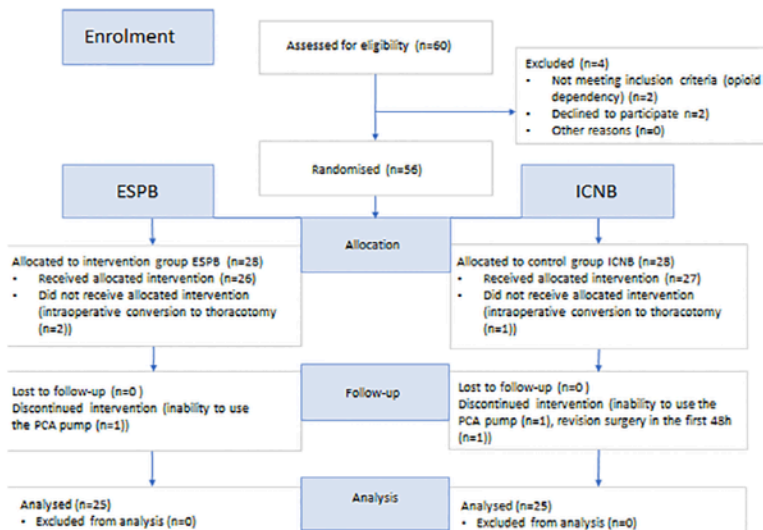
Enrolment

Assessed for eligibility (n=60)

Excluded (n=4)
• Not meeting inclusion criteria (opioid dependency) (n=2)
• Declined to participate n=2)
• Other reasons (n=0)

Randomised (n=56)

ESPB

ICNB

Allocation

Allocated to intervention group ESPB (n=28)
• Received allocated intervention (n=26)
• Did not receive allocated intervention (intraoperative conversion to thoracotomy (n=2))

Allocated to control group ICNB (n=28)
• Received allocated intervention (n=27)
• Did not receive allocated intervention (intraoperative conversion to thoracotomy (n=1))

Follow-up

Lost to follow-up (n=0)
Discontinued intervention (inability to use the PCA pump (n=1))

Lost to follow-up (n=0)
Discontinued intervention (inability to use the PCA pump (n=1), revision surgery in the first 48h (n=1))

Analysis

Analysed (n=25)
• Excluded from analysis (n=0)

Analysed (n=25)
• Excluded from analysis (n=0)